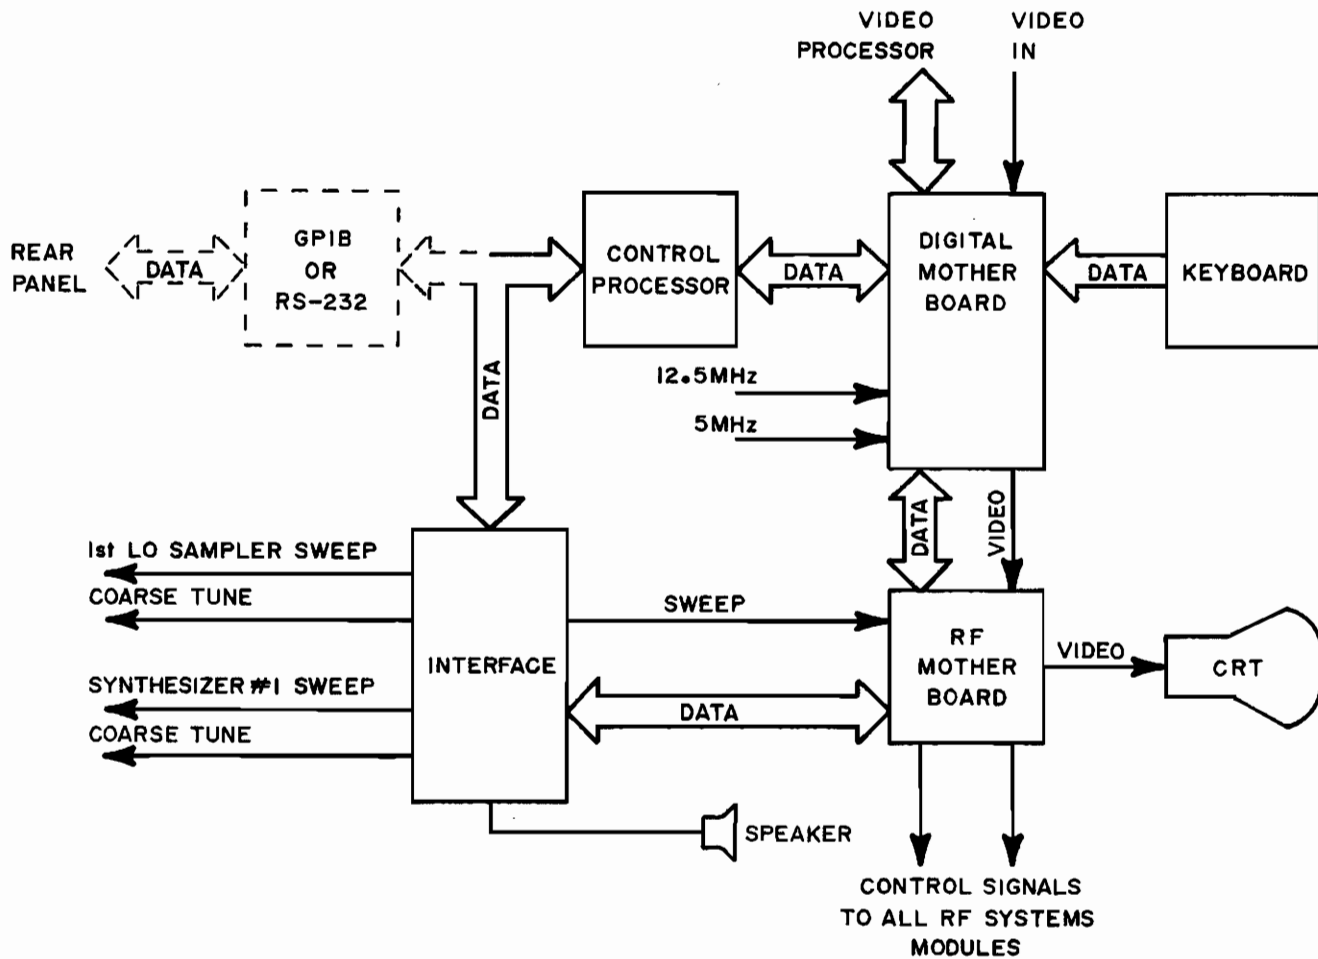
VIDEO PROCESSOR

VIDEO IN

REAR PANEL

DATA

GPIB OR RS-232

CONTROL PROCESSOR

DATA

DIGITAL MOTHER BOARD

DATA

KEYBOARD

DATA

12.5MHz

5MHz

DATA

VIDEO

1st LO SAMPLER SWEEP

COARSE TUNE

INTERFACE

SWEEP

RF MOTHER BOARD

VIDEO

CRT

SYNTHESIZER #1 SWEEP

COARSE TUNE

DATA

SPEAKER

CONTROL SIGNALS TO ALL RF SYSTEMS MODULES